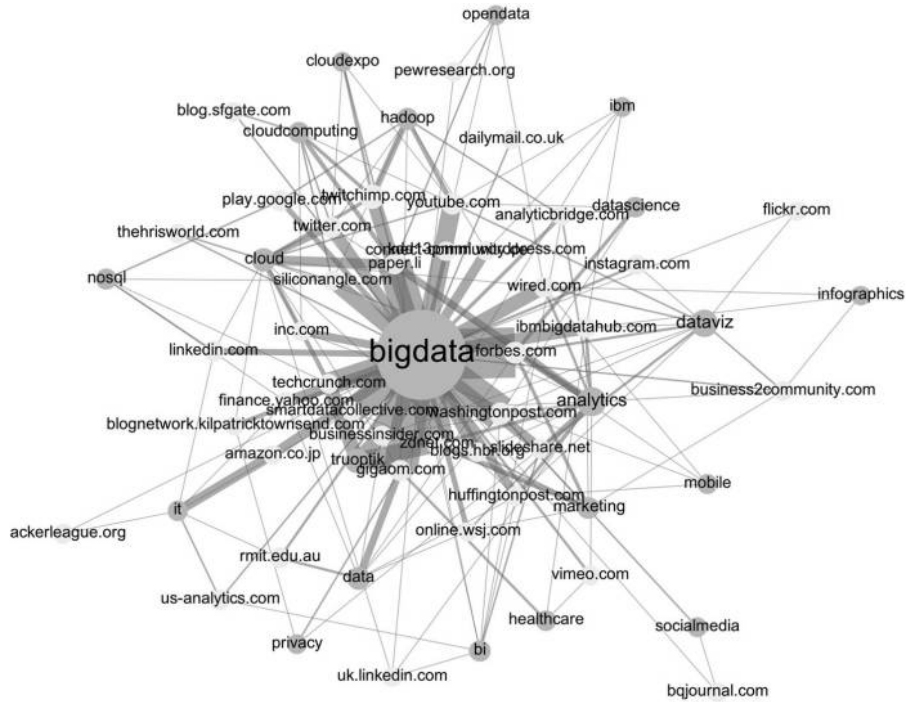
opendata
cloudexpo
pewresearch.org
ibm
blog.sfgate.com
hadoop
cloudcomputing
dailymail.co.uk
play.google.com
twitchimp.com
youtube.com
datascience
analyticbridge.com
flickr.com
thehrisworld.com
twitter.com
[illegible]
paper.li
cloud
instagram.com
nosql
siliconangle.com
wired.com
infographics
inc.com
ibmbigdatahub.com
dataviz
bigdata
linkedin.com
forbes.com
techcrunch.com
business2community.com
analytics
finance.yahoo.com
smartdatacollective.com
washingtonpost.com
blognetwork.kilpatricktownsend.com
businessinsider.com
zdnet.com
slideshare.net
blogs.hbr.org
amazon.co.jp
truoptik
gigaom.com
huffingtonpost.com
mobile
it
marketing
ackerleague.org
online.wsj.com
rmit.edu.au
data
vimeo.com
us-analytics.com
healthcare
socialmedia
privacy
bi
uk.linkedin.com
bqjournal.com